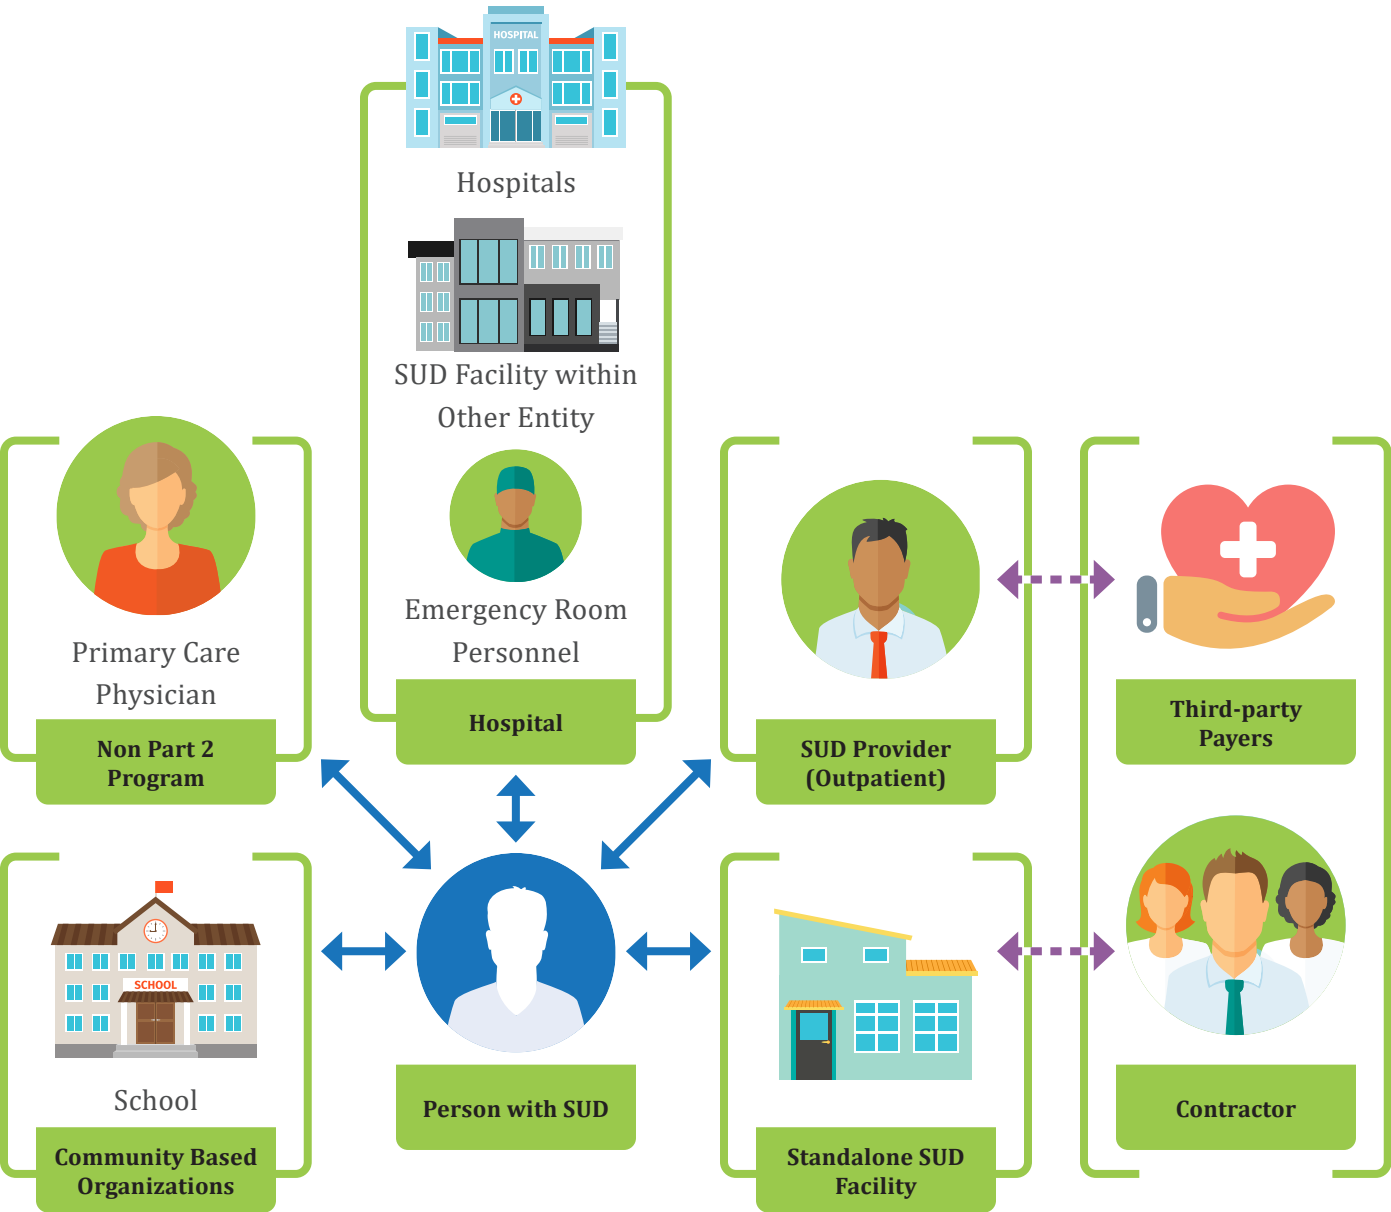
HOSPITAL

Hospitals

SUD Facility within Other Entity

Emergency Room Personnel

Hospital

Primary Care Physician

Non Part 2 Program

SUD Provider (Outpatient)

Third-party Payers

SCHOOL

School

Community Based Organizations

Person with SUD

Standalone SUD Facility

Contractor